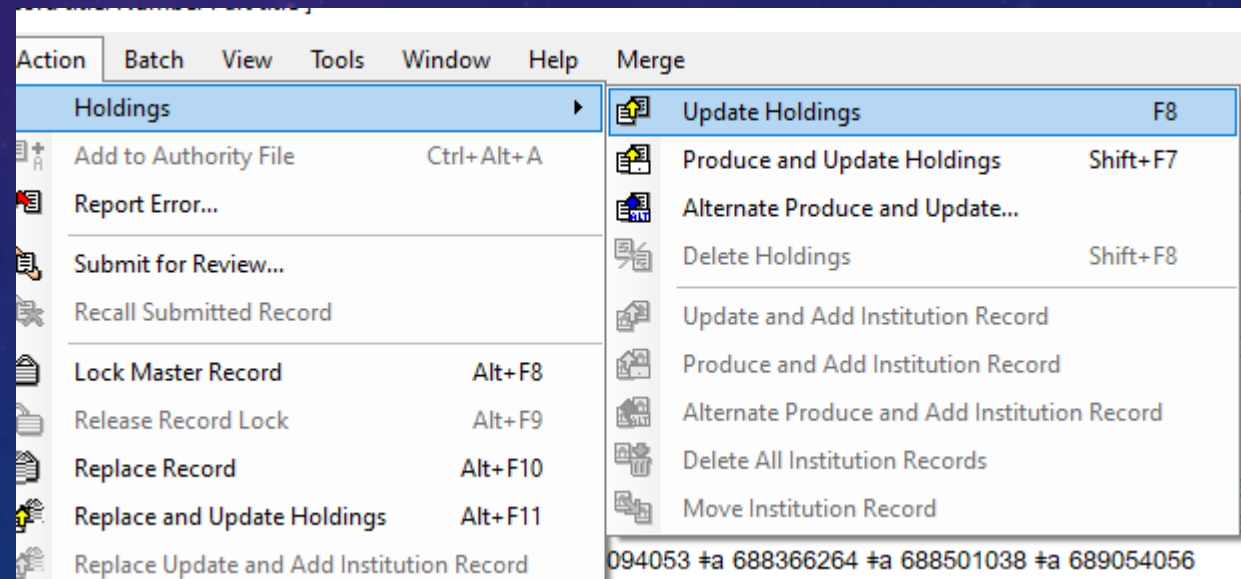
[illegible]

Action Batch View Tools Window Help Merge

Holdings
Add to Authority File Ctrl+Alt+A
Report Error...
Submit for Review...
Recall Submitted Record
Lock Master Record Alt+F8
Release Record Lock Alt+F9
Replace Record Alt+F10
Replace and Update Holdings Alt+F11
Replace Update and Add Institution Record

Update Holdings F8
Produce and Update Holdings Shift+F7
Alternate Produce and Update...
Delete Holdings Shift+F8
Update and Add Institution Record
Produce and Add Institution Record
Alternate Produce and Add Institution Record
Delete All Institution Records
Move Institution Record

094053 ǂa 688366264 ǂa 688501038 ǂa 689054056